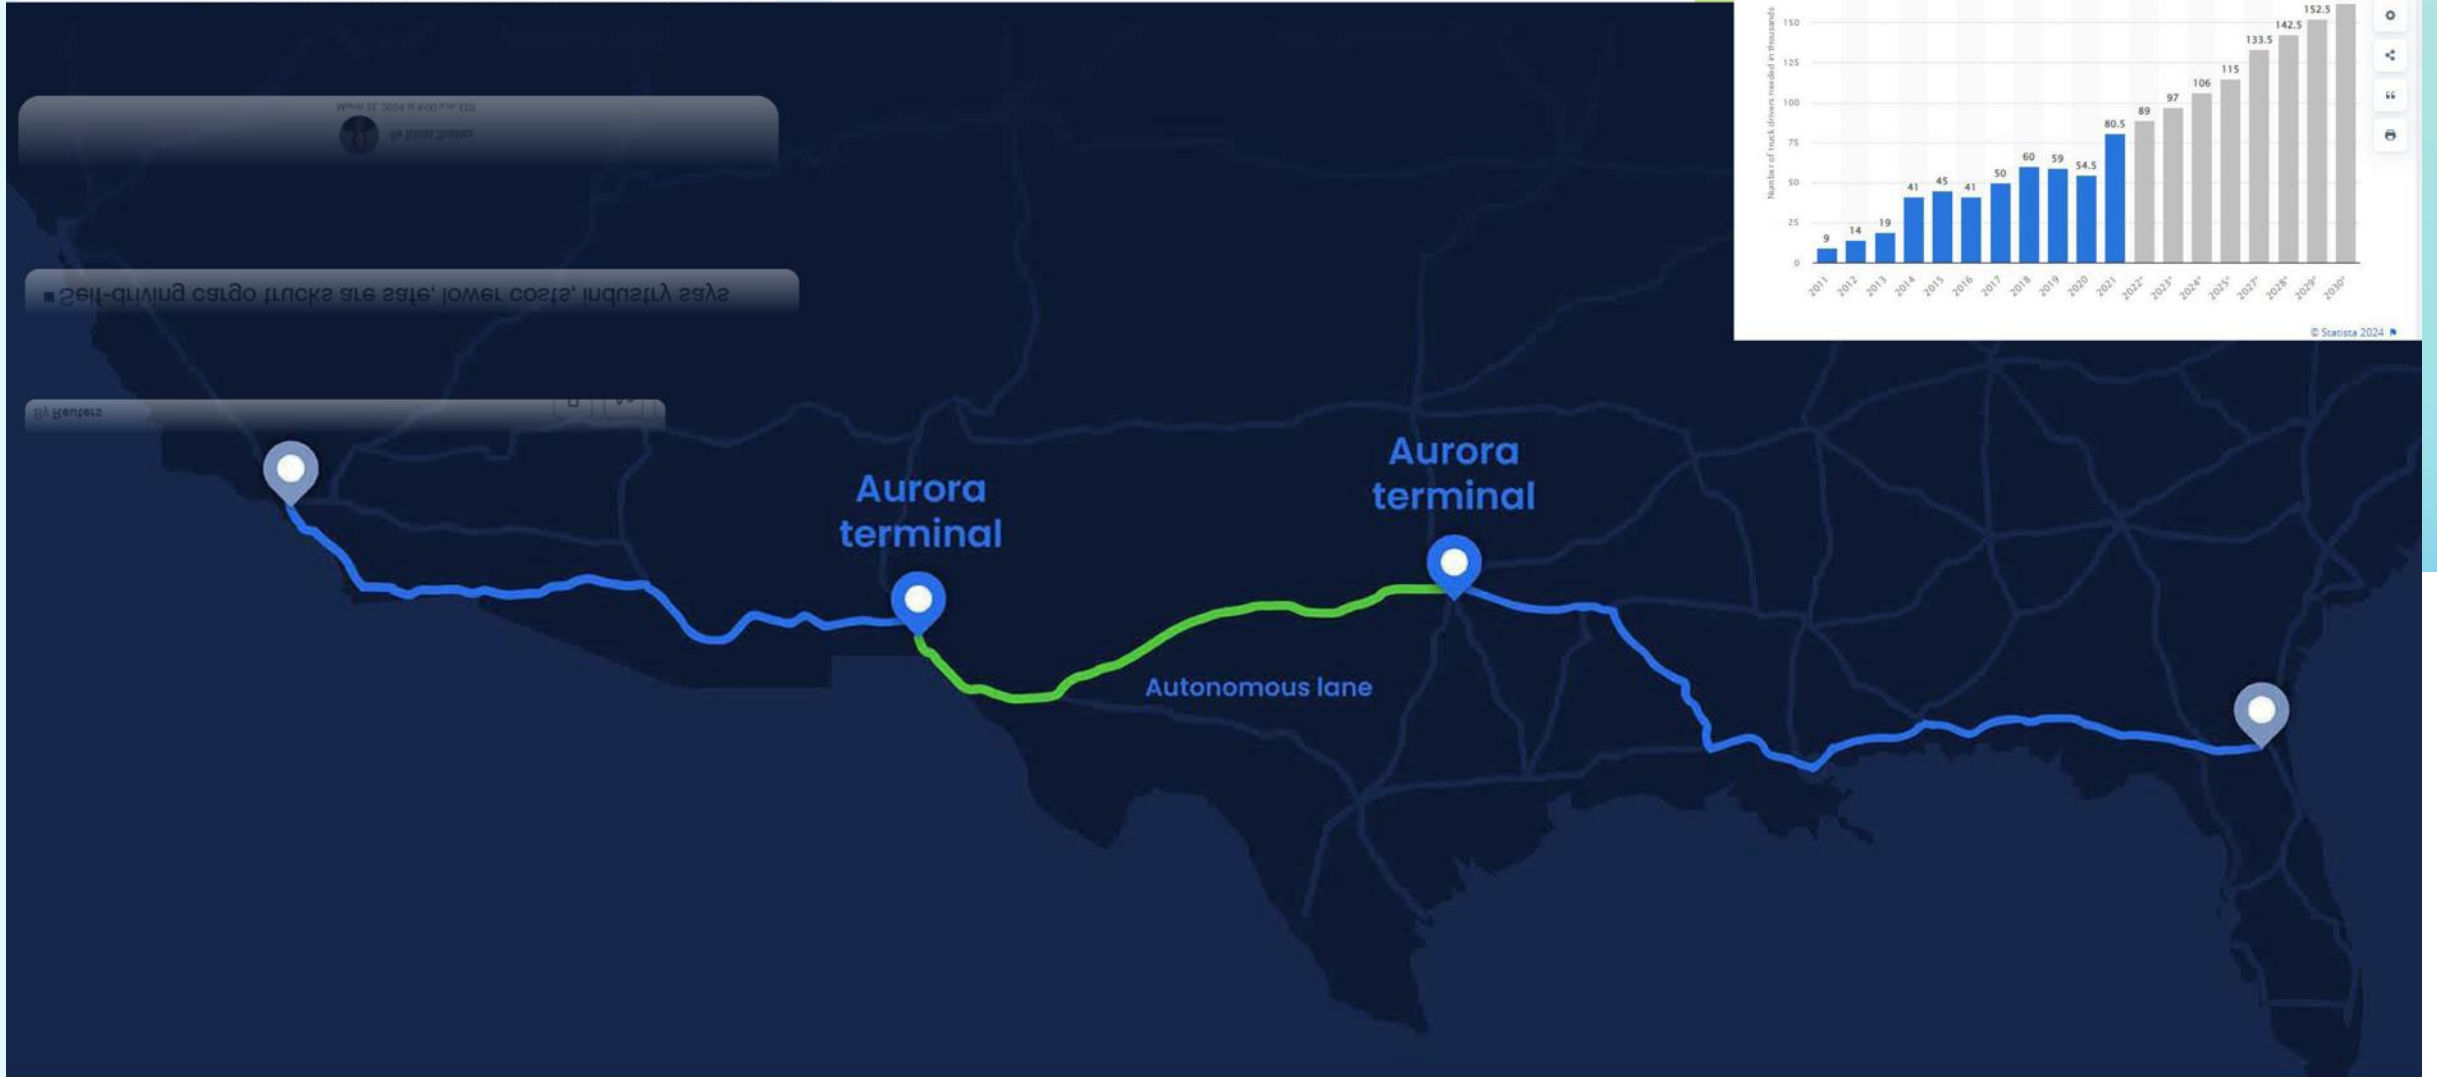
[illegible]

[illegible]

Self-driving cargo trucks are safe, lower costs, industry says

By Reuters

Aurora terminal

Aurora terminal

Autonomous lane

Number of truck drivers needed in thousands

150
125
100
75
50
25
0

9
14
19
41
45
41
50
60
59
54.5
80.5
89
97
106
115
133.5
142.5
152.5

2011
2012
2013
2014
2015
2016
2017
2018
2019
2020
2021
2022*
2023*
2024*
2025*
2027*
2028*
2029*
2030*

© Statista 2024